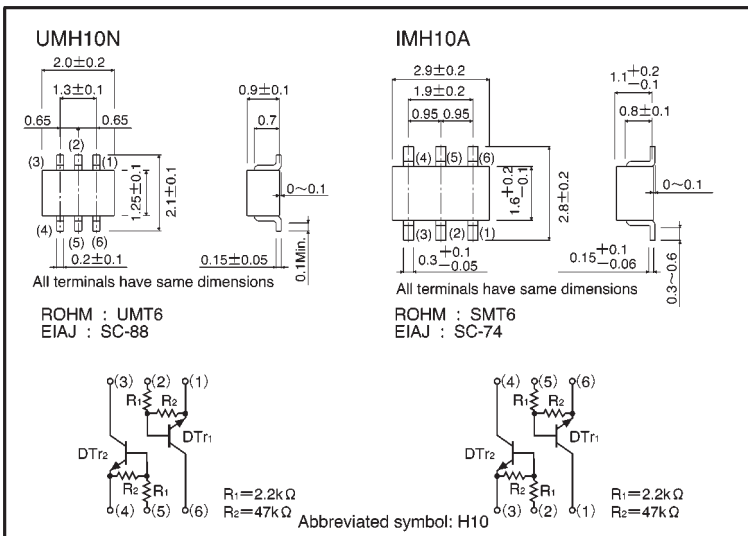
UMH10N

$2.0\pm0.2$
$1.3\pm0.1$
0.65 0.65
(2)
(3) (1)
$1.25\pm0.1$
$2.1\pm0.1$
(4) (5) (6)
$0.2\pm0.1$
$0.9\pm0.1$
0.7
$0\sim0.1$
$0.15\pm0.05$
0.1Min.
All terminals have same dimensions

ROHM : UMT6
EIAJ : SC-88

IMH10A

$2.9\pm0.2$
$1.9\pm0.2$
0.95 0.95
(4) (5) (6)
$1.6^{+0.2}_{-0.1}$
$2.8\pm0.2$
(3) (2) (1)
$0.3^{+0.1}_{-0.05}$
$1.1^{+0.2}_{-0.1}$
$0.8\pm0.1$
$0\sim0.1$
$0.15^{+0.1}_{-0.06}$
$0.3\sim0.6$
All terminals have same dimensions

ROHM : SMT6
EIAJ : SC-74

(3) (2) (1)
$R_1$ $R_2$
DTr1
DTr2
$R_2$ $R_1$
(4) (5) (6)
$R_1=2.2k\Omega$
$R_2=47k\Omega$

(4) (5) (6)
$R_1$ $R_2$
DTr1
DTr2
$R_2$ $R_1$
(3) (2) (1)
$R_1=2.2k\Omega$
$R_2=47k\Omega$

Abbreviated symbol: H10